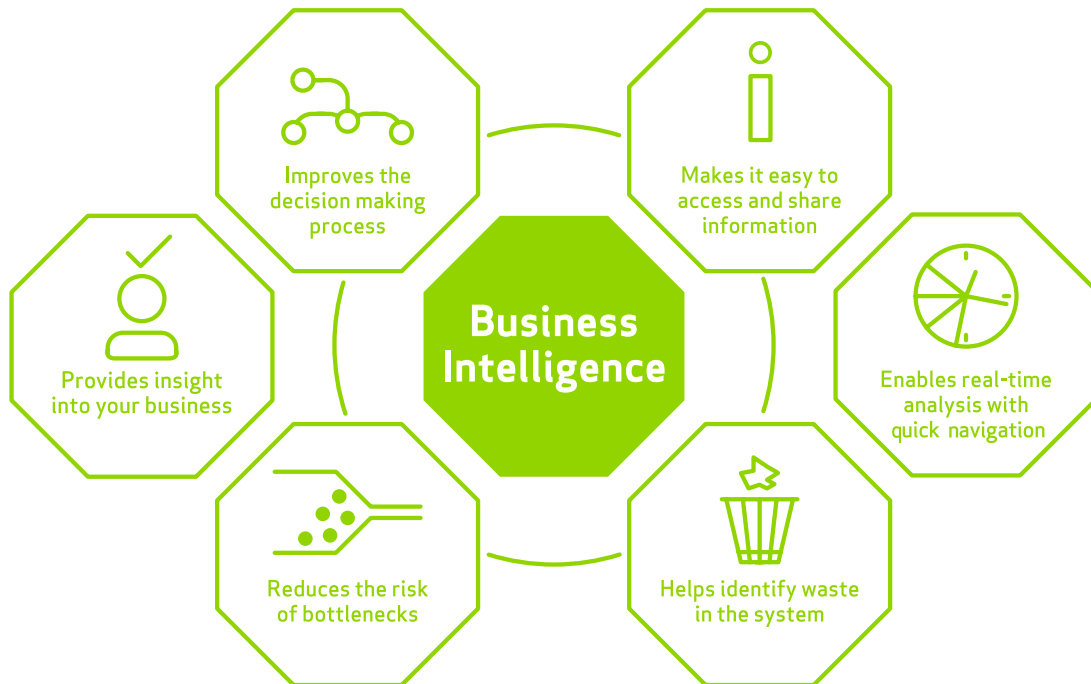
Business Intelligence

Improves the decision making process

Makes it easy to access and share information

Provides insight into your business

Enables real-time analysis with quick navigation

Reduces the risk of bottlenecks

Helps identify waste in the system